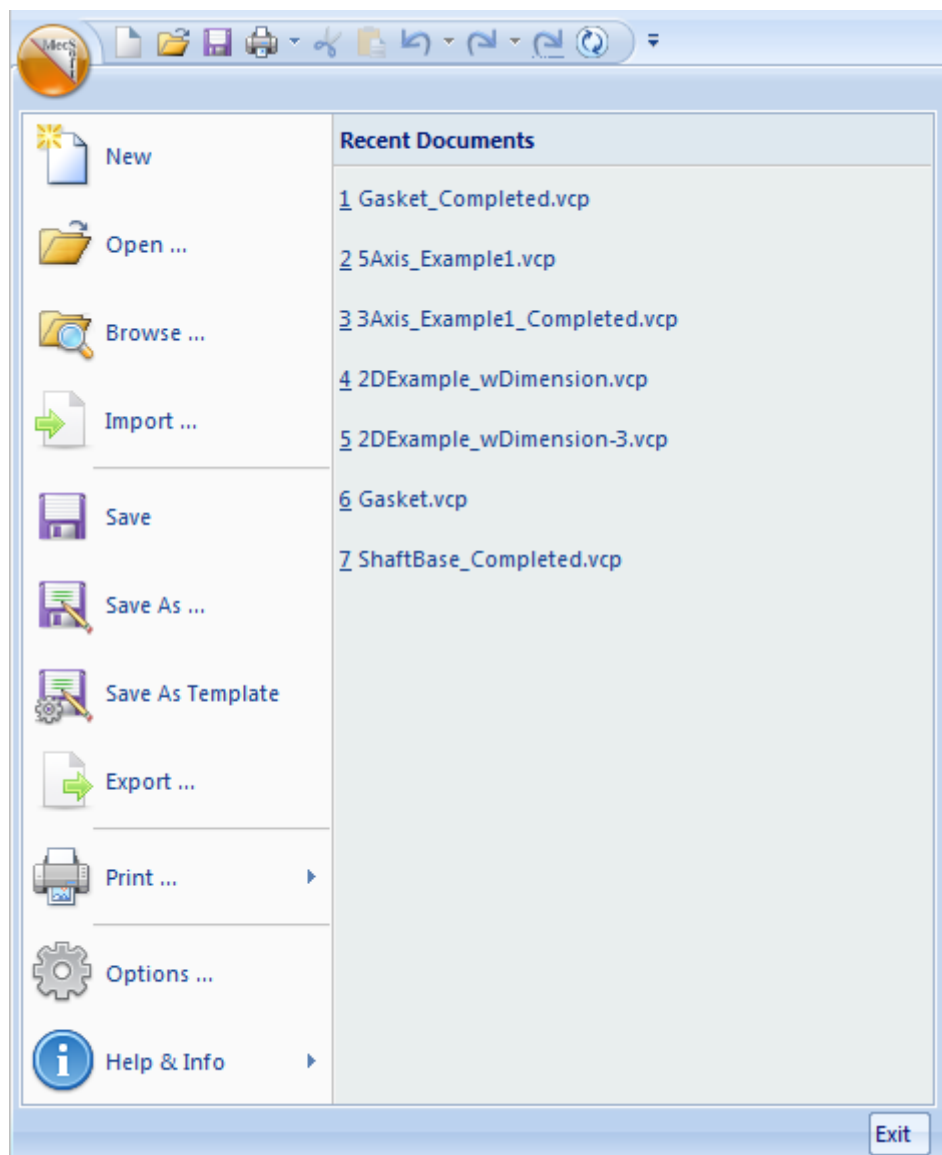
MecS

New

Open ...

Browse ...

Import ...

Save

Save As ...

Save As Template

Export ...

Print ...

Options ...

Help & Info

Recent Documents

1 Gasket_Completed.vcp

2 5Axis_Example1.vcp

3 3Axis_Example1_Completed.vcp

4 2DExample_wDimension.vcp

5 2DExample_wDimension-3.vcp

6 Gasket.vcp

7 ShaftBase_Completed.vcp

Exit